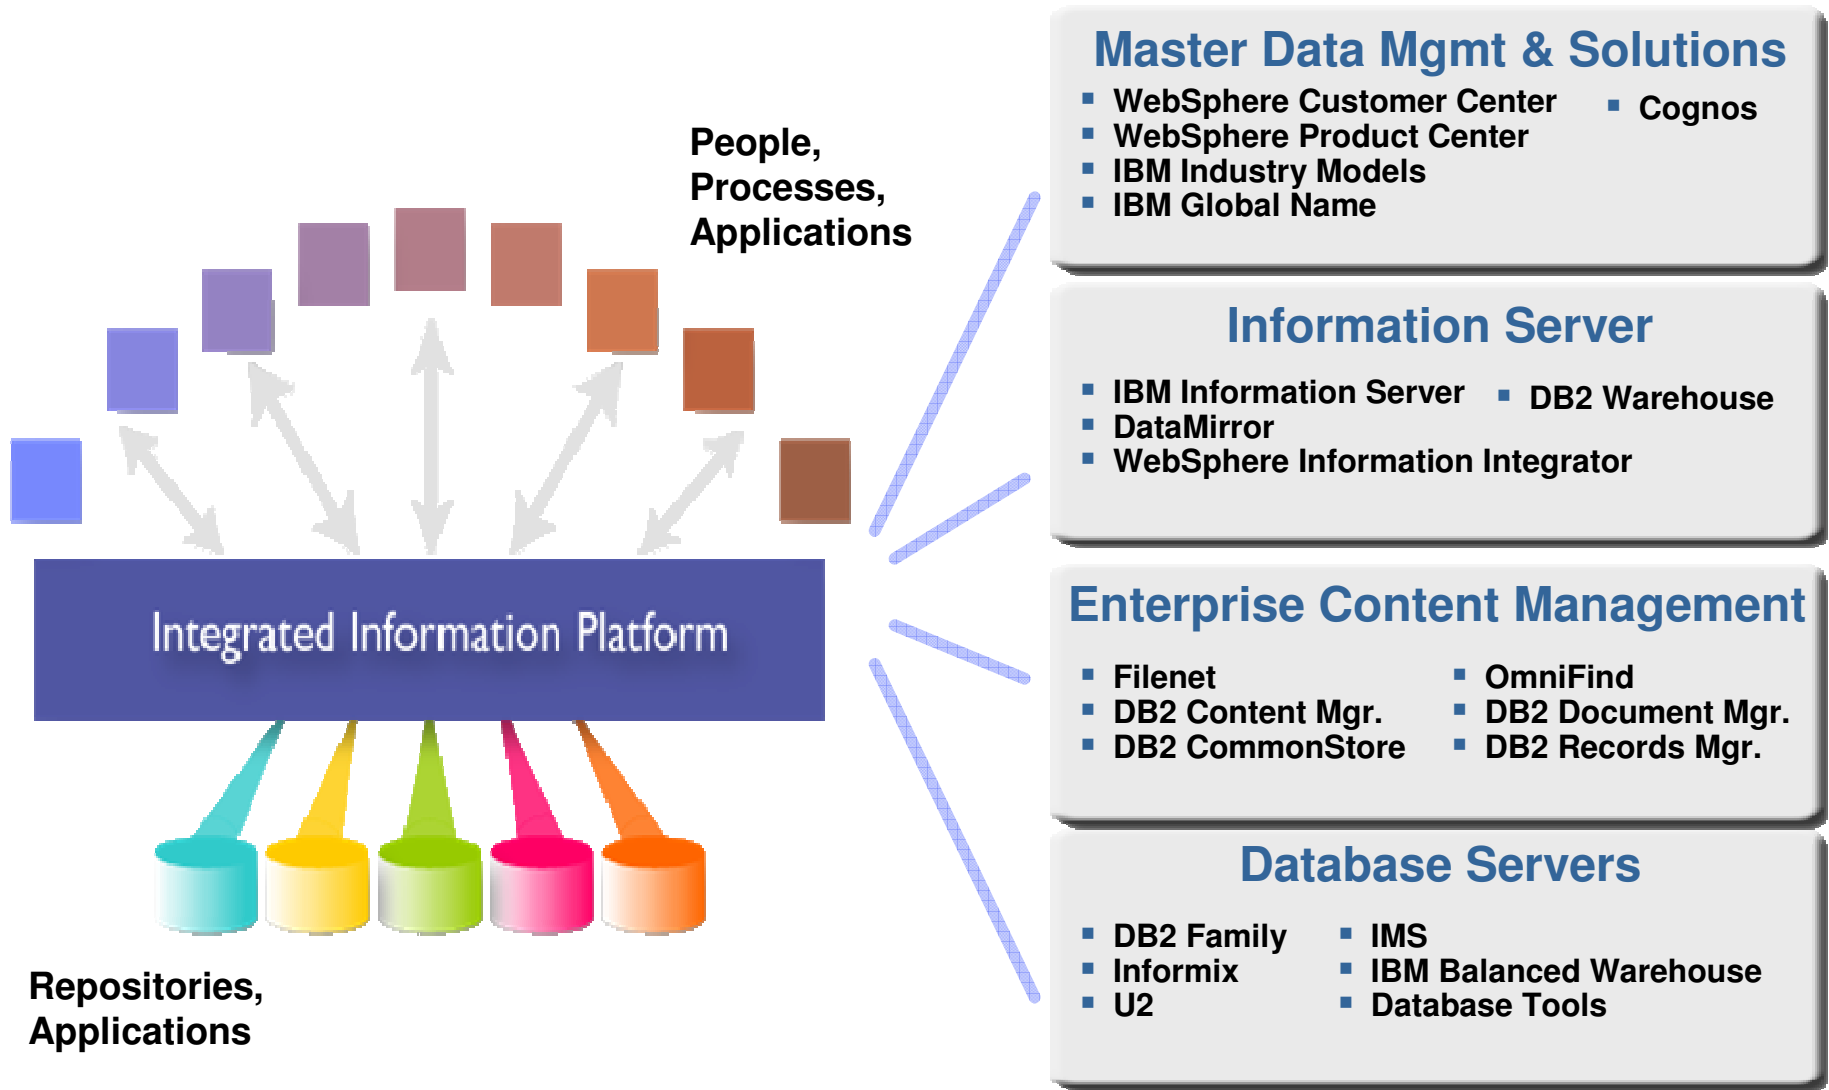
People, Processes, Applications

Integrated Information Platform

Repositories, Applications

Master Data Mgmt & Solutions

- WebSphere Customer Center
- WebSphere Product Center
- IBM Industry Models
- IBM Global Name
- Cognos

Information Server

- IBM Information Server
- DataMirror
- WebSphere Information Integrator
- DB2 Warehouse

Enterprise Content Management

- Filenet
- DB2 Content Mgr.
- DB2 CommonStore
- OmniFind
- DB2 Document Mgr.
- DB2 Records Mgr.

Database Servers

- DB2 Family
- Informix
- U2
- IMS
- IBM Balanced Warehouse
- Database Tools